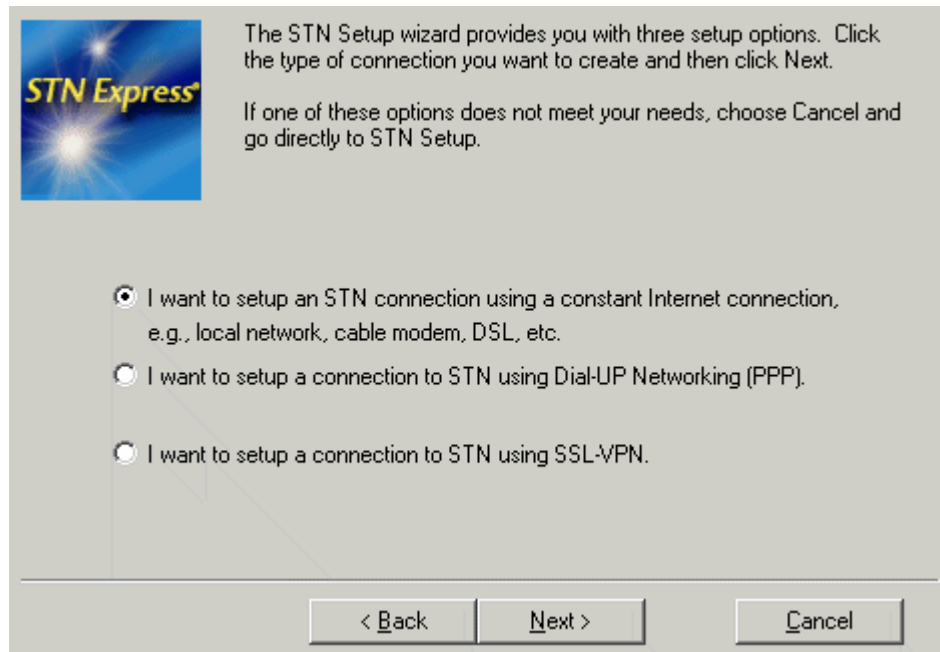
STN Express®

The STN Setup wizard provides you with three setup options. Click the type of connection you want to create and then click Next.

If one of these options does not meet your needs, choose Cancel and go directly to STN Setup.

I want to setup an STN connection using a constant Internet connection, e.g., local network, cable modem, DSL, etc.

I want to setup a connection to STN using Dial-UP Networking (PPP).

I want to setup a connection to STN using SSL-VPN.

< Back

Next >

Cancel